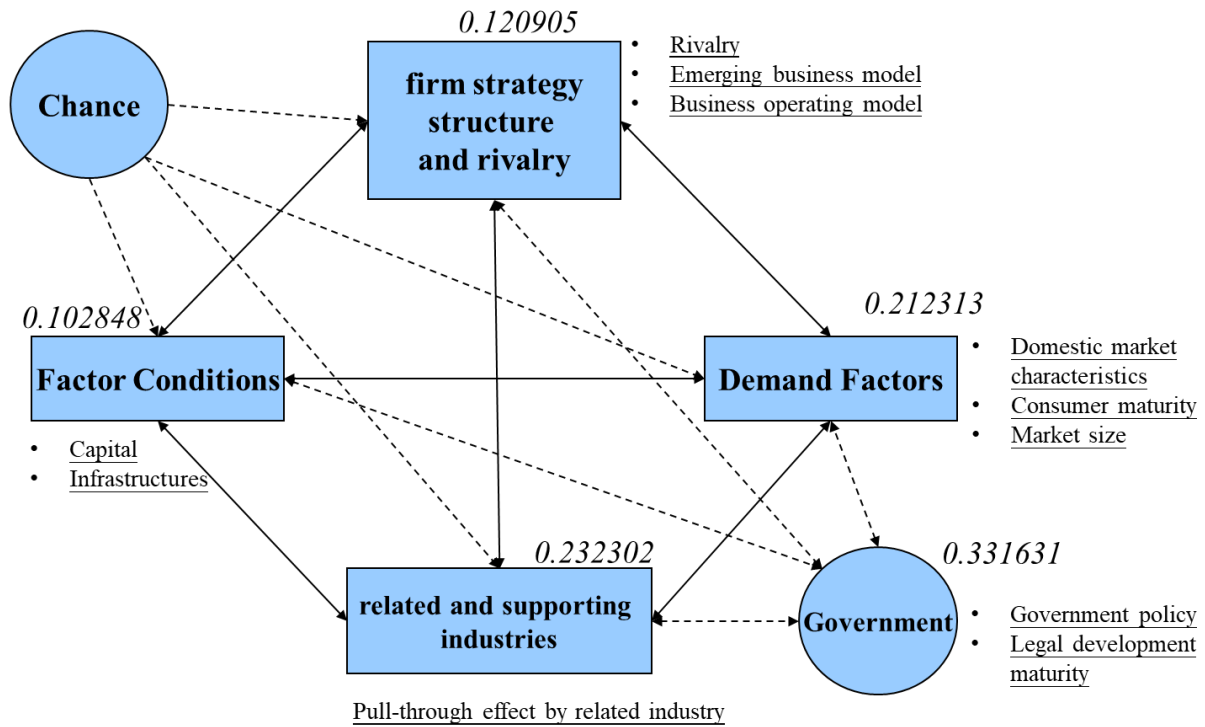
Chance

0.120905

firm strategy structure and rivalry

- Rivalry
- Emerging business model
- Business operating model

0.102848

Factor Conditions

- Capital
- Infrastructures

0.212313

Demand Factors

- Domestic market characteristics
- Consumer maturity
- Market size

0.232302

related and supporting industries

0.331631

Government

- Government policy
- Legal development maturity

Pull-through effect by related industry